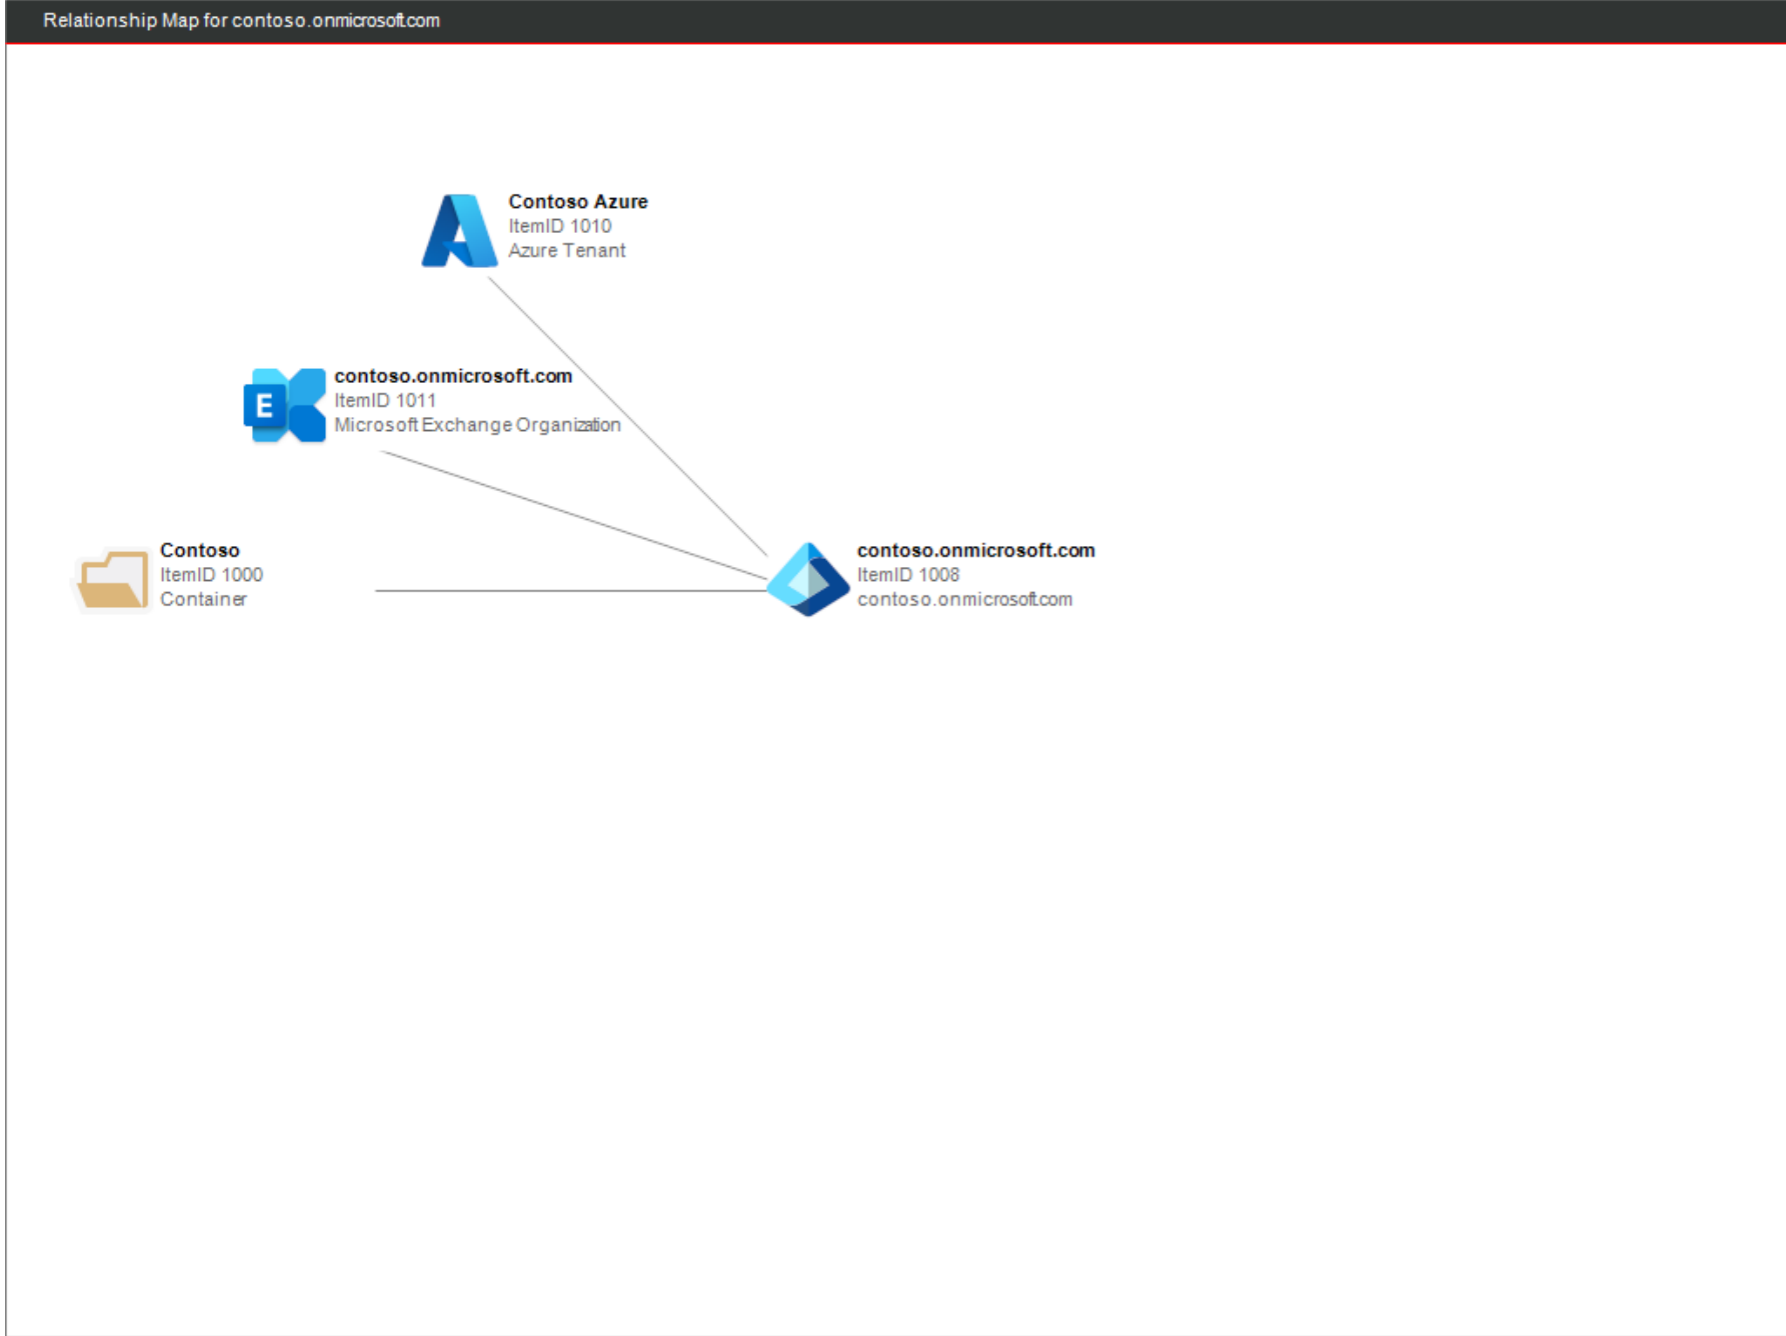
Relationship Map for contoso.onmicrosoft.com

Contoso Azure
ItemID 1010
Azure Tenant

contoso.onmicrosoft.com
ItemID 1011
Microsoft Exchange Organization

Contoso
ItemID 1000
Container

contoso.onmicrosoft.com
ItemID 1008
contoso.onmicrosoft.com